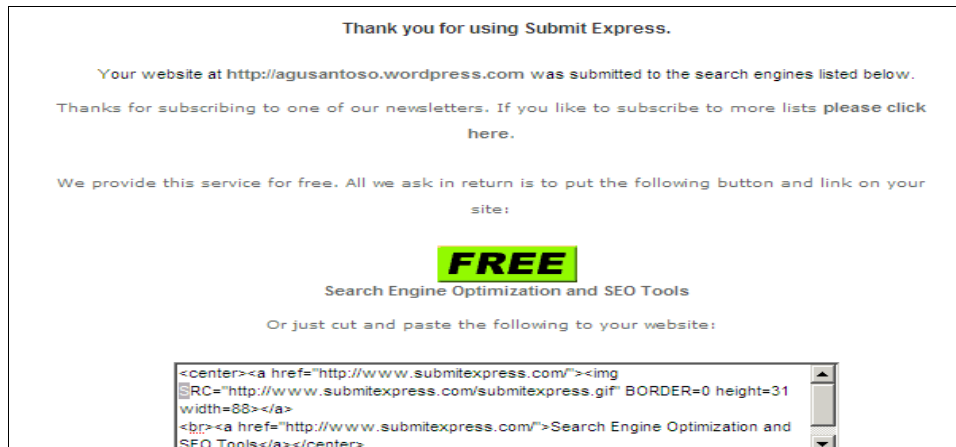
Thank you for using Submit Express.

Your website at http://agusantoso.wordpress.com was submitted to the search engines listed below.

Thanks for subscribing to one of our newsletters. If you like to subscribe to more lists please click here.

We provide this service for free. All we ask in return is to put the following button and link on your site:

FREE

Search Engine Optimization and SEO Tools

Or just cut and paste the following to your website:

<center><a href="http://www.submitexpress.com/"><img SRC="http://www.submitexpress.com/submitexpress.gif" BORDER=0 height=31 width=88></a>
<br><a href="http://www.submitexpress.com/">Search Engine Optimization and SEO Tools</a></center>